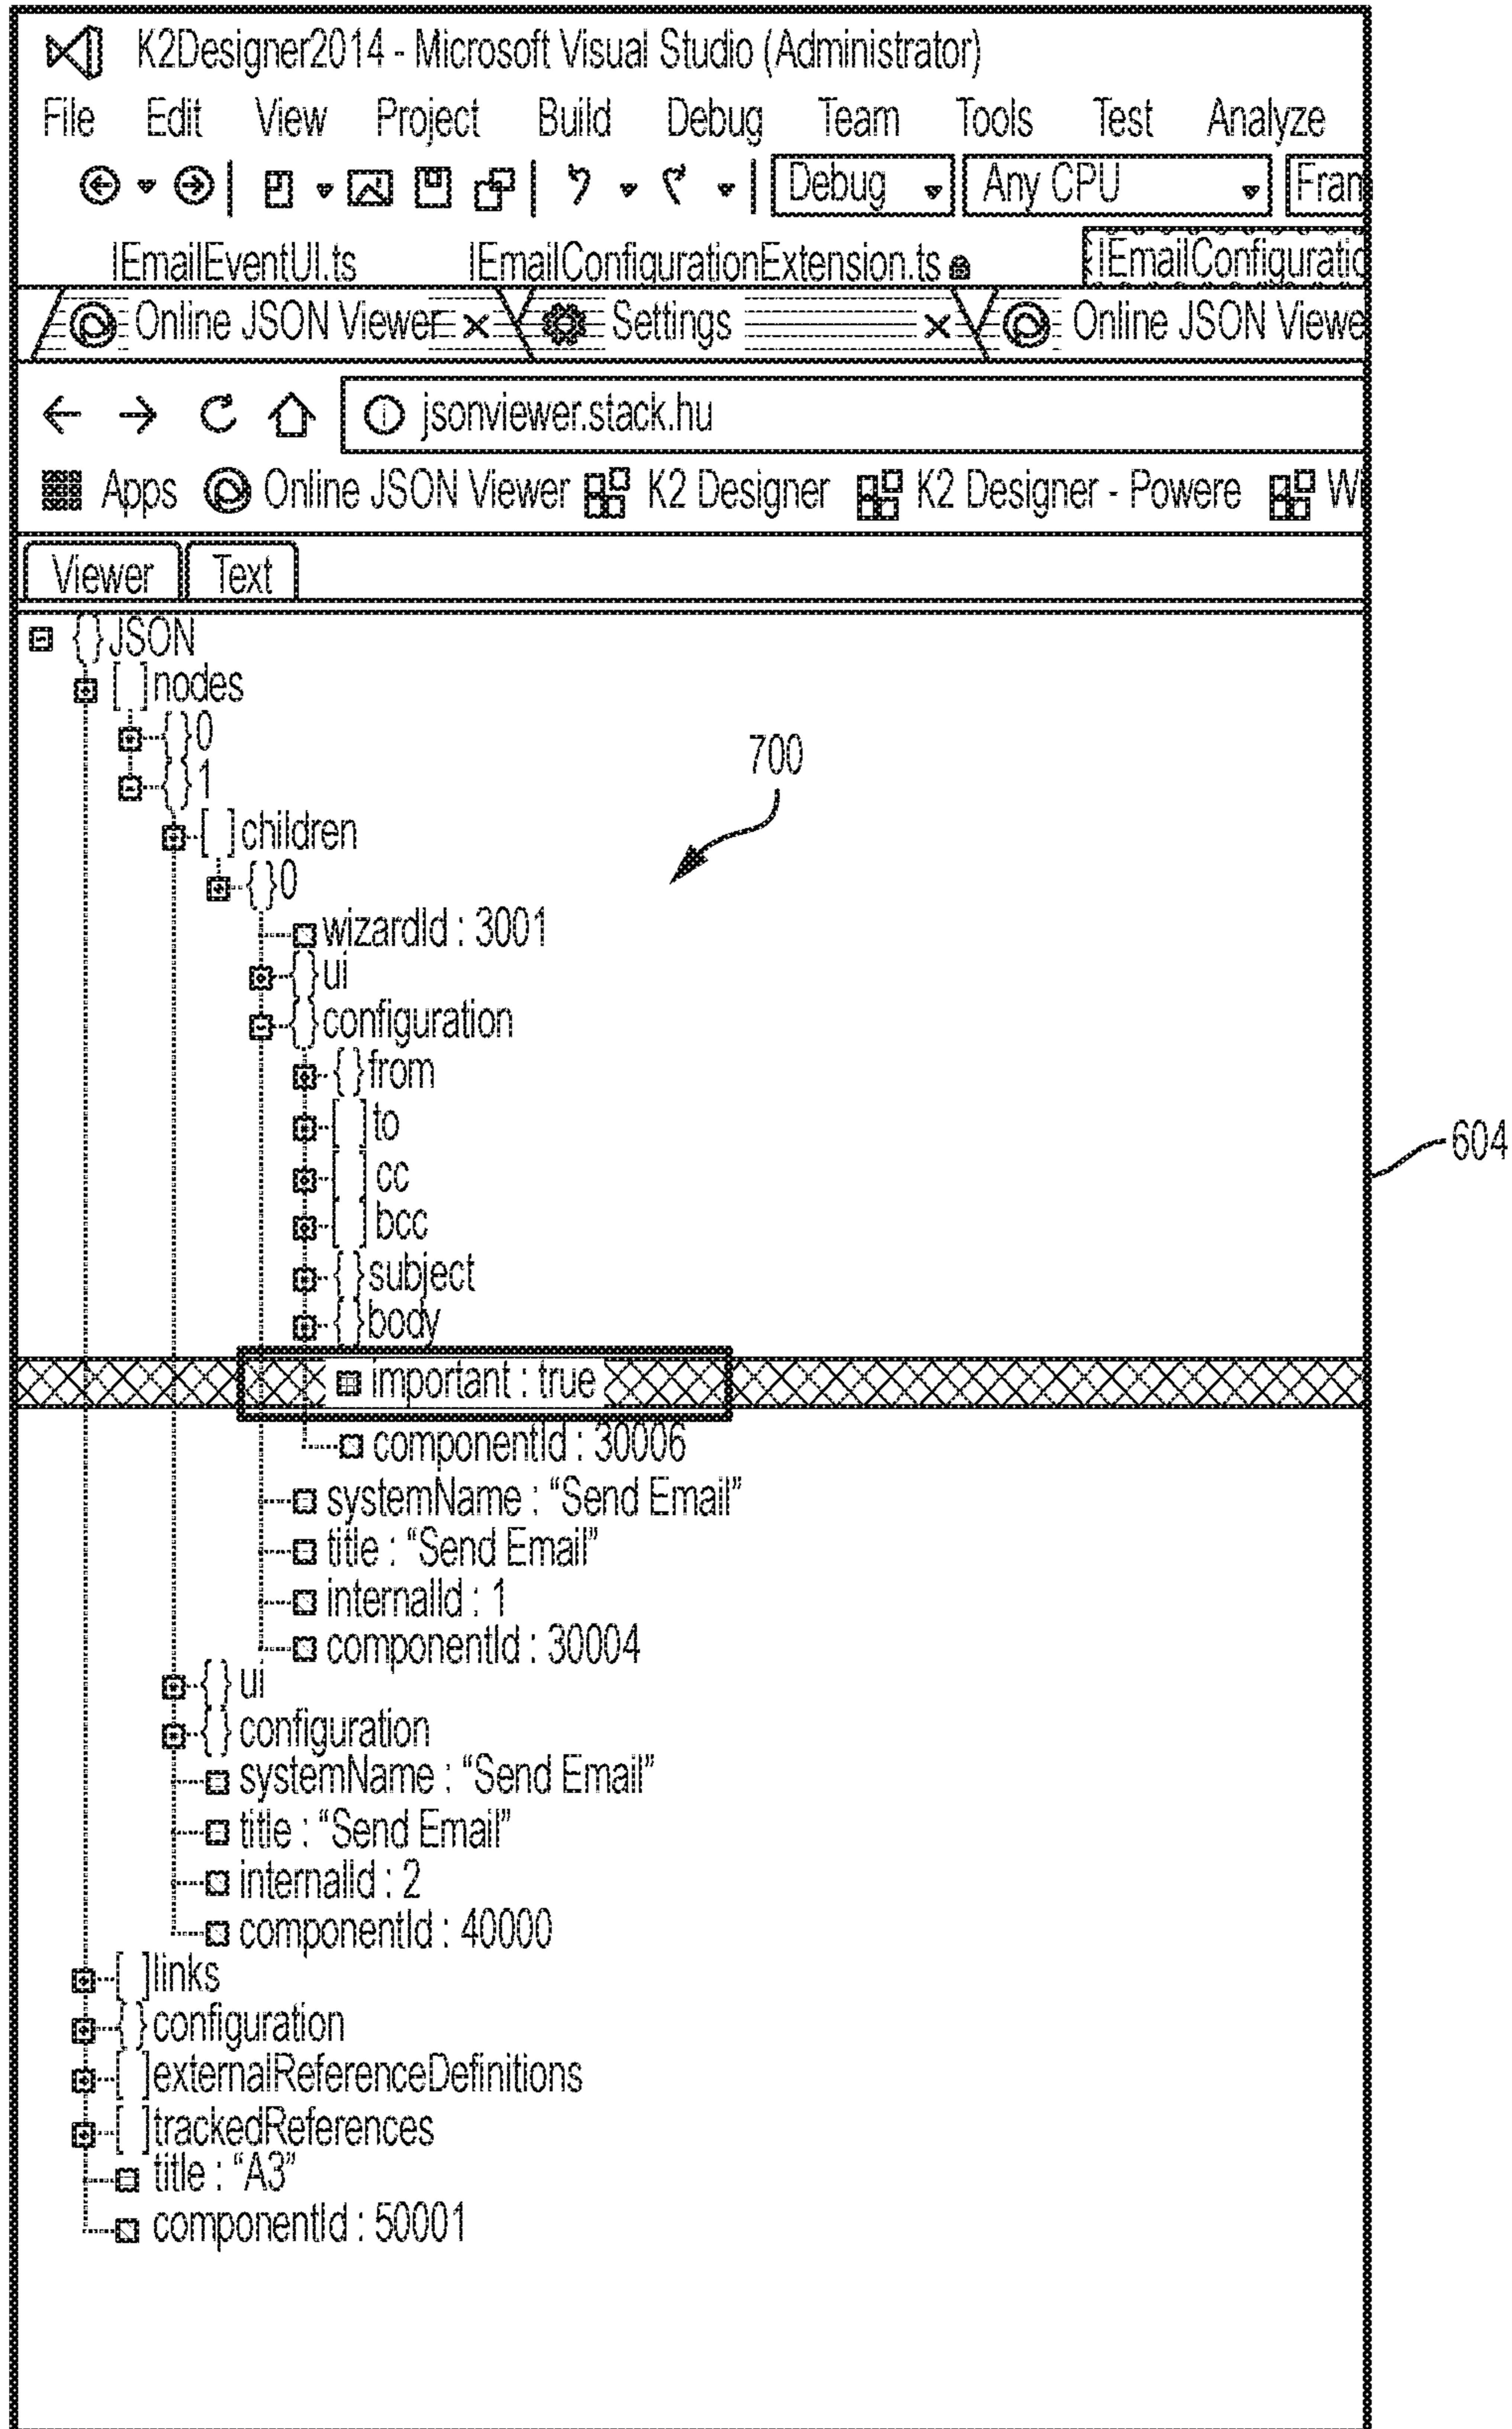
K2Designer2014 - Microsoft Visual Studio (Administrator)
File Edit View Project Build Debug Team Tools Test Analyze
Debug Any CPU Fran
IEmailEventUI.ts IEmailConfigurationExtension.ts IEmailConfiguratio
Online JSON Viewer × Settings × Online JSON Viewe
jsonviewer.stack.hu
Apps Online JSON Viewer K2 Designer K2 Designer - Powere Wi
Viewer Text
{}JSON
[ ]nodes
{}0
{}1
[ ]children
{}0
wizardId : 3001
{}ui
{}configuration
{}from
[ ]to
[ ]cc
[ ]bcc
{}subject
{}body
important : true
componentId : 30006
systemName : “Send Email”
title : “Send Email”
internalId : 1
componentId : 30004
{}ui
{}configuration
systemName : “Send Email”
title : “Send Email”
internalId : 2
componentId : 40000
[ ]links
{}configuration
[ ]externalReferenceDefinitions
[ ]trackedReferences
title : “A3”
componentId : 50001
700
604